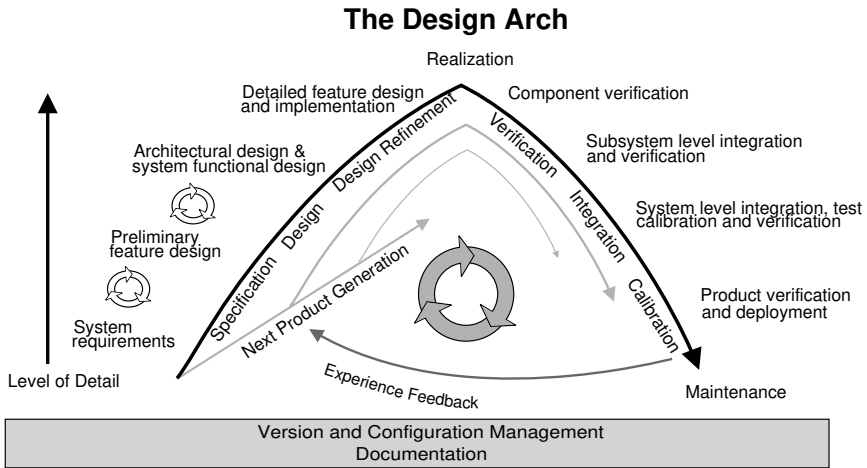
The Design Arch

Realization

Detailed feature design and implementation

Component verification

Architectural design & system functional design

Subsystem level integration and verification

System level integration, test calibration and verification

Preliminary feature design

Product verification and deployment

System requirements

Level of Detail

Specification

Design

Design Refinement

Verification

Integration

Calibration

Next Product Generation

Experience Feedback

Maintenance

Version and Configuration Management
Documentation